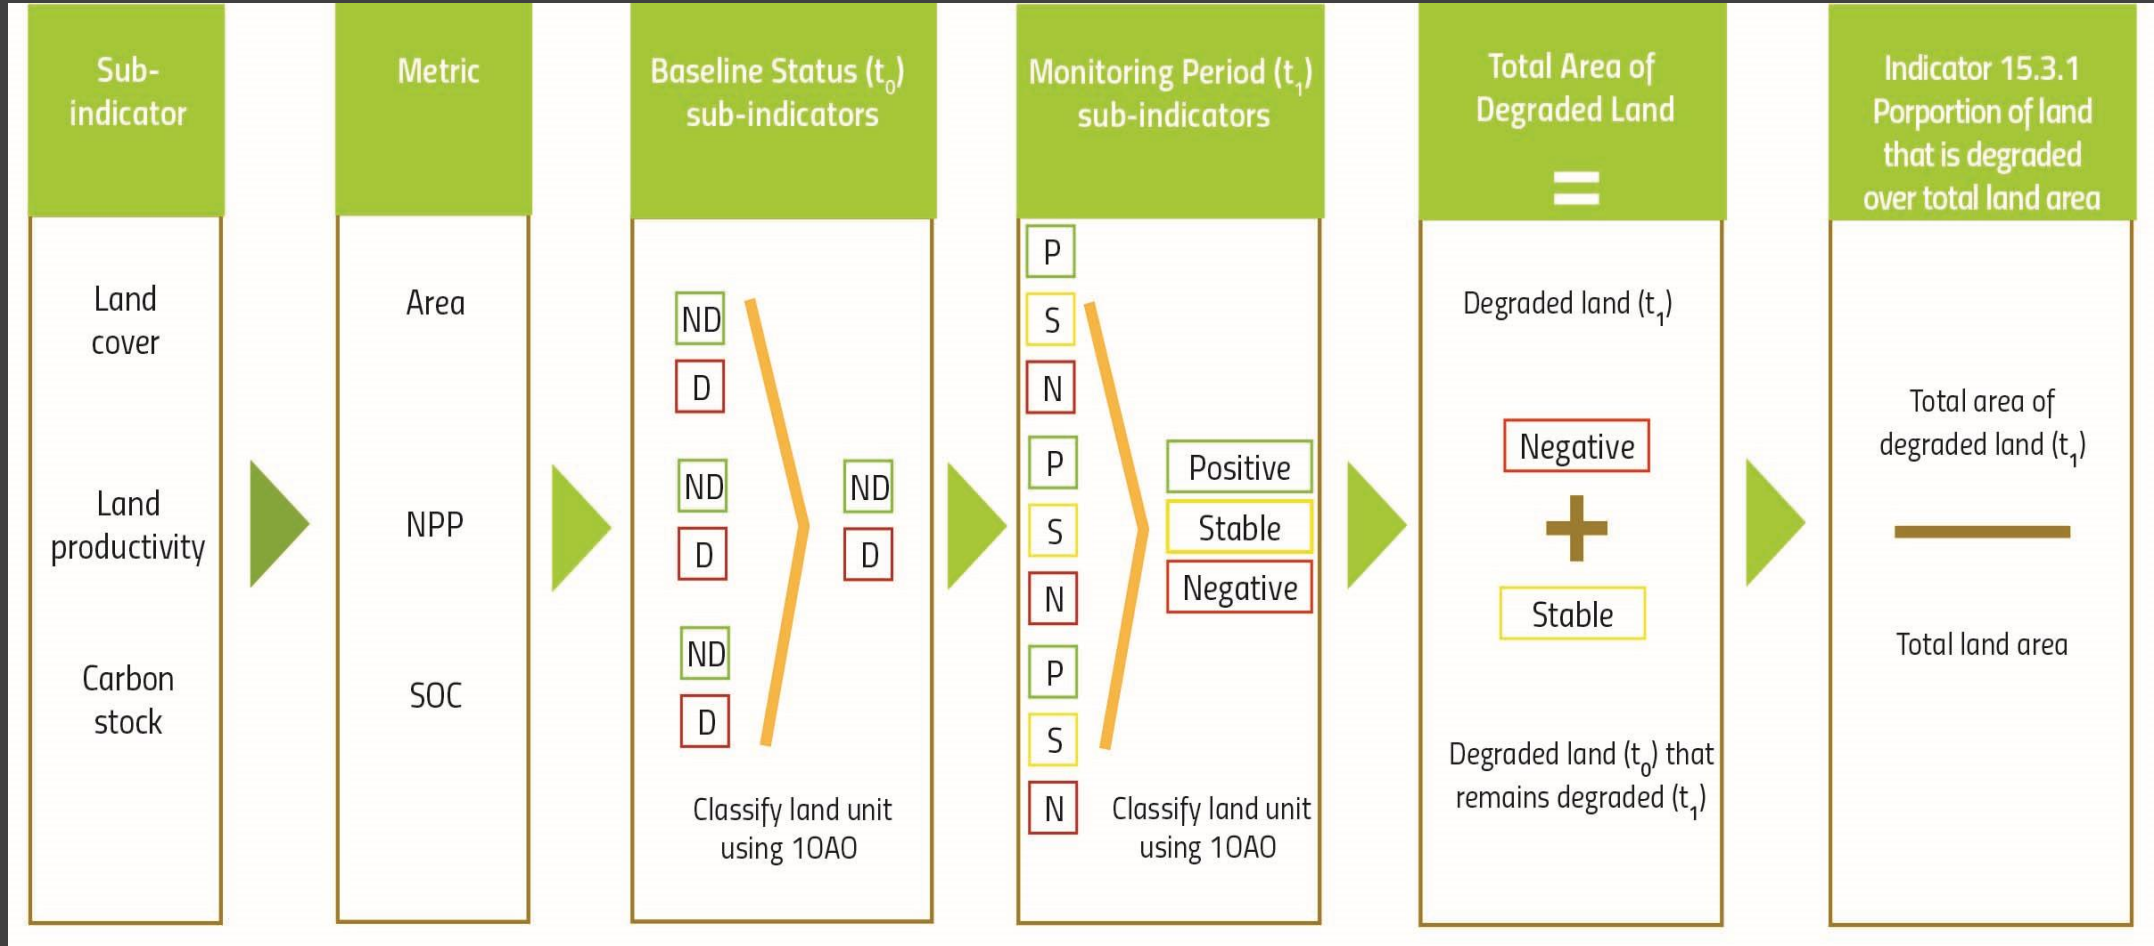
Sub-indicator

Land cover

Land productivity

Carbon stock

Metric

Area

NPP

SOC

Baseline Status ($t_0$) sub-indicators

ND
D

ND
D

ND
D

ND
D

Classify land unit using 1OAO

Monitoring Period ($t_1$) sub-indicators

P
S
N
P
S
N
P
S
N

Positive
Stable
Negative

Classify land unit using 1OAO

Total Area of Degraded Land

=

Degraded land ($t_1$)

Negative
+
Stable

Degraded land ($t_0$) that remains degraded ($t_1$)

Indicator 15.3.1 Porportion of land that is degraded over total land area

Total area of degraded land ($t_1$)

Total land area